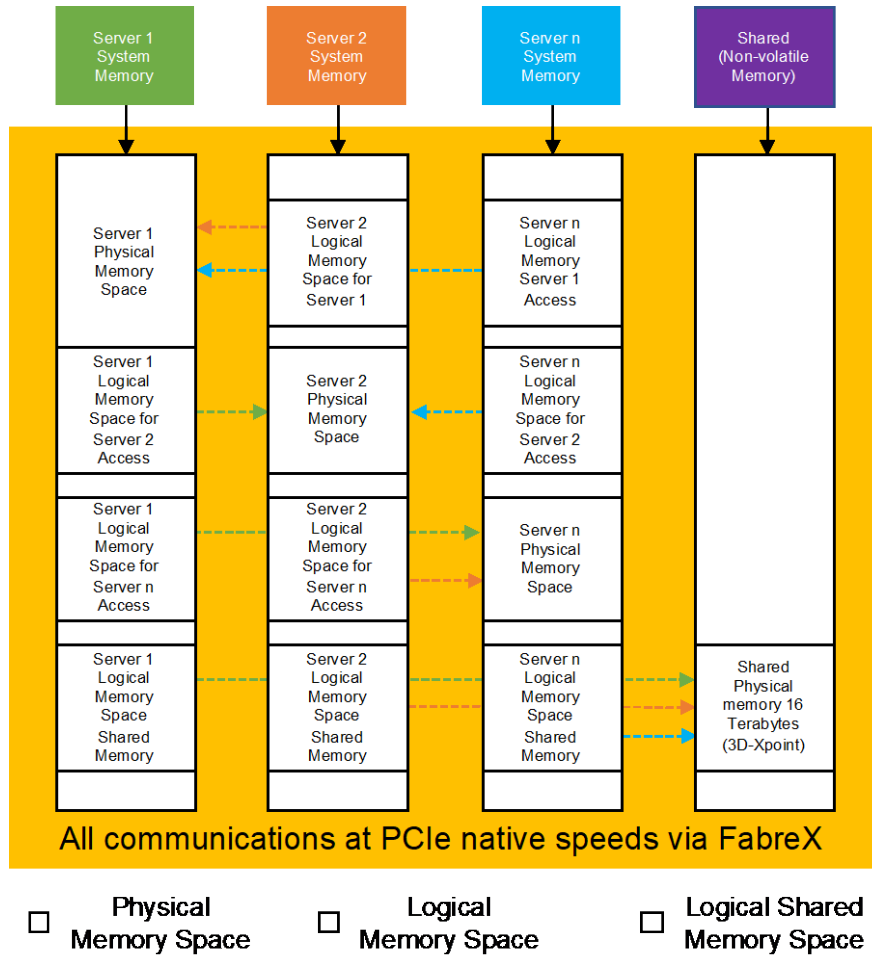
Server 1 System Memory

Server 2 System Memory

Server n System Memory

Shared (Non-volatile Memory)

Server 1 Physical Memory Space

Server 2 Logical Memory Space for Server 1

Server n Logical Memory Server 1 Access

Server 1 Logical Memory Space for Server 2 Access

Server 2 Physical Memory Space

Server n Logical Memory Space for Server 2 Access

Server 1 Logical Memory Space for Server n Access

Server 2 Logical Memory Space for Server n Access

Server n Physical Memory Space

Server 1 Logical Memory Space Shared Memory

Server 2 Logical Memory Space Shared Memory

Server n Logical Memory Space Shared Memory

Shared Physical memory 16 Terabytes (3D-Xpoint)

All communications at PCIe native speeds via FabreX

Physical Memory Space

Logical Memory Space

Logical Shared Memory Space